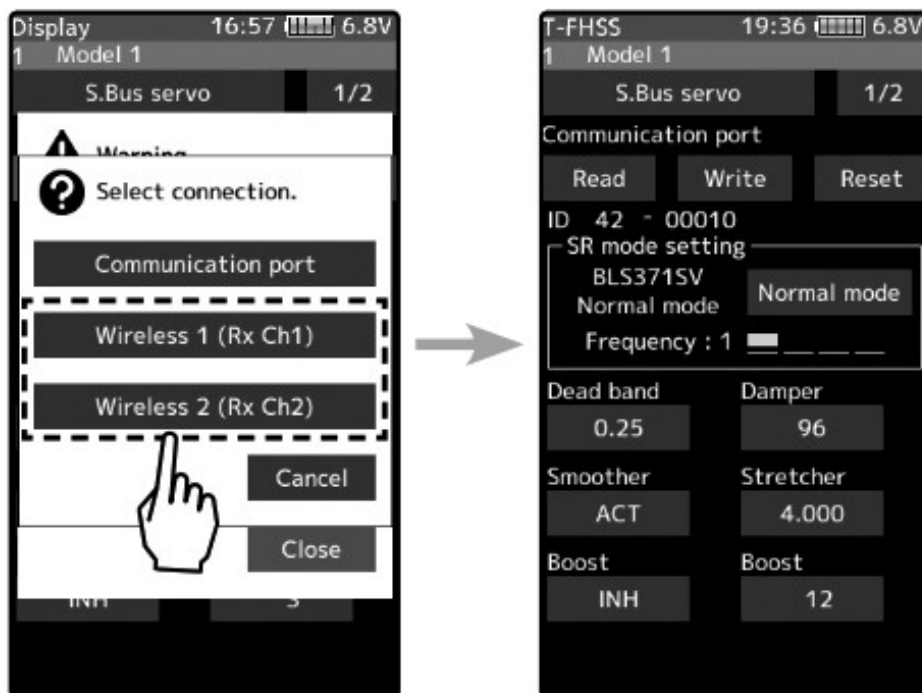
Display 16:57 6.8V
1 Model 1
S.Bus servo 1/2
Warning
Select connection.
Communication port
Wireless 1 (Rx Ch1)
Wireless 2 (Rx Ch2)
Cancel
Close
INH 3

T-FHSS 19:36 6.8V
1 Model 1
S.Bus servo 1/2
Communication port
Read Write Reset
ID 42 - 00010
SR mode setting
BLS371SV
Normal mode
Normal mode
Frequency : 1
Dead band
0.25
Damper
96
Smoother
ACT
Stretcher
4.000
Boost
INH
Boost
12